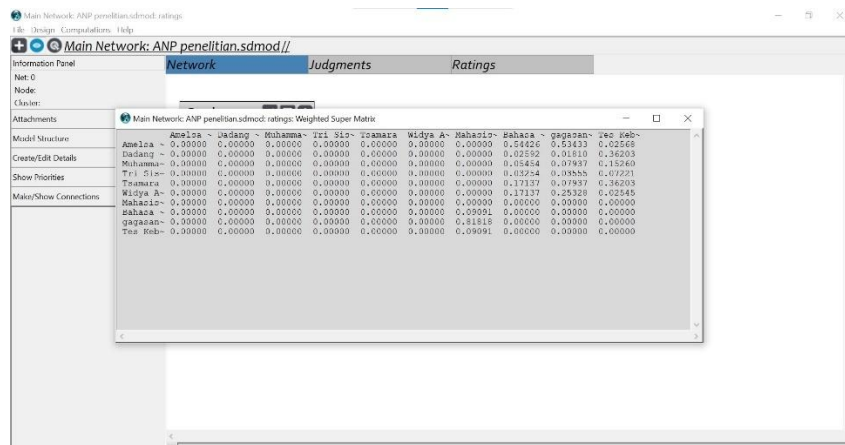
Main Network: ANP penelitian.sdmod: ratings
File Design Computations Help
Main Network: ANP penelitian.sdmod//
Information Panel
Net: 0
Node:
Cluster:
Attachments
Model Structure
Create/Edit Details
Show Priorities
Make/Show Connections
Network Judgments Ratings

Main Network: ANP penelitian.sdmod: ratings: Weighted Super Matrix

| | Amelsa ~ | Dadang ~ | Muhamma~ | Tri Sis~ | Tsamara | Widya A~ | Mahasis~ | Bahasa ~ | gagasan~ | Tes Keb~ |
|---|---|---|---|---|---|---|---|---|---|---|
| Amelsa ~ | 0.00000 | 0.00000 | 0.00000 | 0.00000 | 0.00000 | 0.00000 | 0.00000 | 0.54426 | 0.53433 | 0.02568 |
| Dadang ~ | 0.00000 | 0.00000 | 0.00000 | 0.00000 | 0.00000 | 0.00000 | 0.00000 | 0.02592 | 0.01810 | 0.36203 |
| Muhamma~ | 0.00000 | 0.00000 | 0.00000 | 0.00000 | 0.00000 | 0.00000 | 0.00000 | 0.05454 | 0.07937 | 0.15260 |
| Tri Sis~ | 0.00000 | 0.00000 | 0.00000 | 0.00000 | 0.00000 | 0.00000 | 0.00000 | 0.03254 | 0.03555 | 0.07221 |
| Tsamara | 0.00000 | 0.00000 | 0.00000 | 0.00000 | 0.00000 | 0.00000 | 0.00000 | 0.17137 | 0.07937 | 0.36203 |
| Widya A~ | 0.00000 | 0.00000 | 0.00000 | 0.00000 | 0.00000 | 0.00000 | 0.00000 | 0.17137 | 0.25328 | 0.02545 |
| Mahasis~ | 0.00000 | 0.00000 | 0.00000 | 0.00000 | 0.00000 | 0.00000 | 0.00000 | 0.00000 | 0.00000 | 0.00000 |
| Bahasa ~ | 0.00000 | 0.00000 | 0.00000 | 0.00000 | 0.00000 | 0.00000 | 0.09091 | 0.00000 | 0.00000 | 0.00000 |
| gagasan~ | 0.00000 | 0.00000 | 0.00000 | 0.00000 | 0.00000 | 0.00000 | 0.81818 | 0.00000 | 0.00000 | 0.00000 |
| Tes Keb~ | 0.00000 | 0.00000 | 0.00000 | 0.00000 | 0.00000 | 0.00000 | 0.09091 | 0.00000 | 0.00000 | 0.00000 |